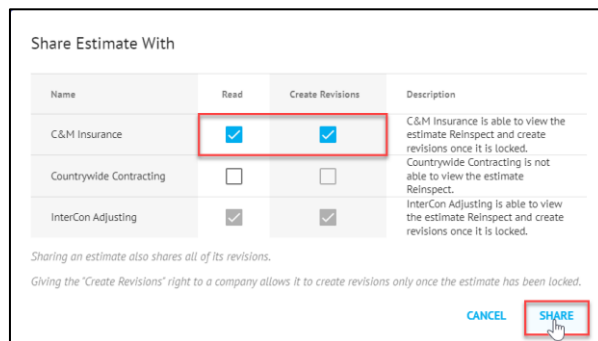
Share Estimate With

| Name | Read | Create Revisions | Description |
|---|---|---|---|
| C&M Insurance | ☑ | ☑ | C&M Insurance is able to view the estimate Reinspect and create revisions once it is locked. |
| Countrywide Contracting | ☐ | ☐ | Countrywide Contracting is not able to view the estimate Reinspect. |
| InterCon Adjusting | ☑ | ☑ | InterCon Adjusting is able to view the estimate Reinspect and create revisions once it is locked. |

Sharing an estimate also shares all of its revisions.

Giving the "Create Revisions" right to a company allows it to create revisions only once the estimate has been locked.

CANCEL SHARE